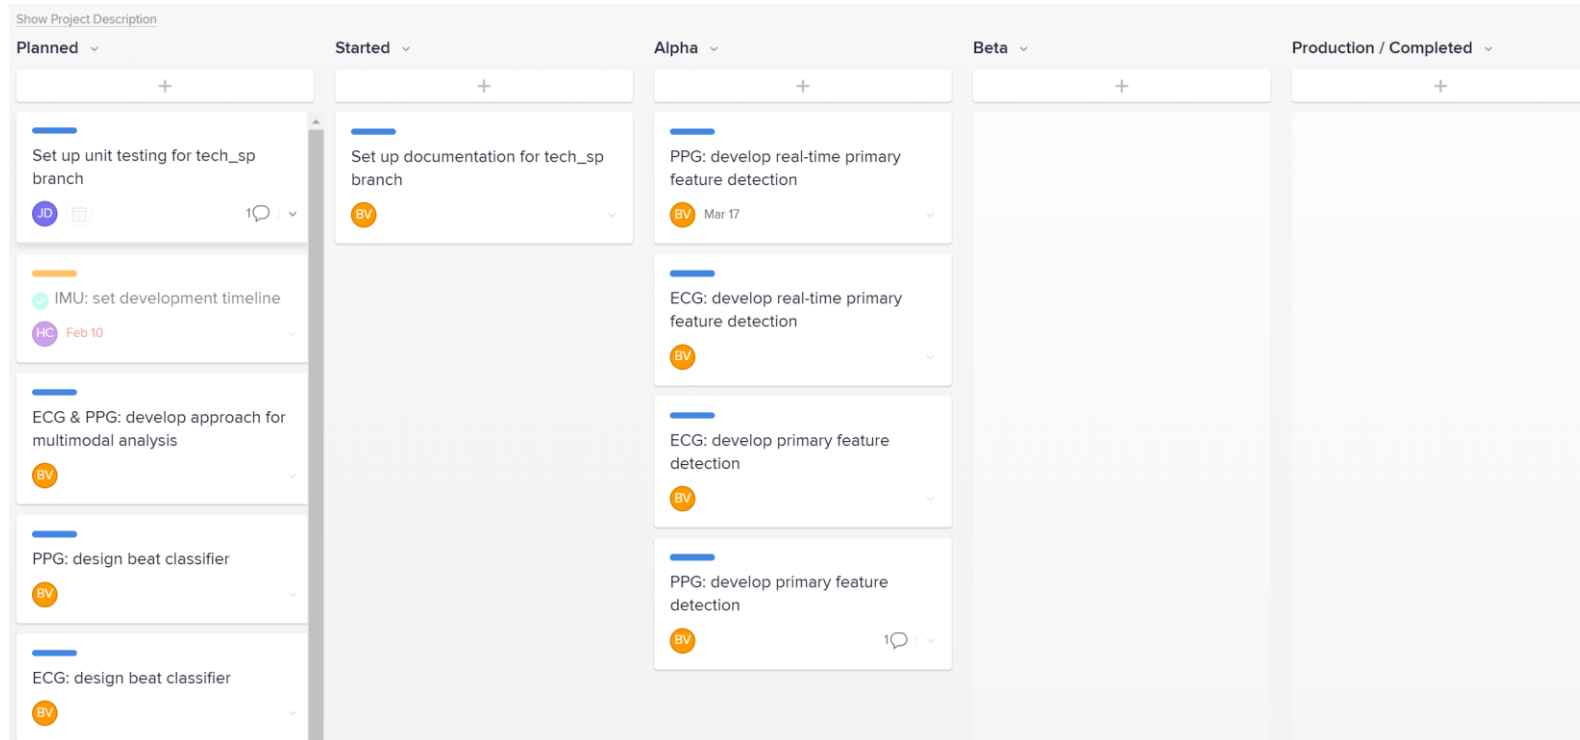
Show Project Description

Planned

+

Set up unit testing for tech_sp branch

JD 1

IMU: set development timeline

HC Feb 10

ECG & PPG: develop approach for multimodal analysis

BV

PPG: design beat classifier

BV

ECG: design beat classifier

BV

Started

+

Set up documentation for tech_sp branch

BV

Alpha

+

PPG: develop real-time primary feature detection

BV Mar 17

ECG: develop real-time primary feature detection

BV

ECG: develop primary feature detection

BV

PPG: develop primary feature detection

BV 1

Beta

+

Production / Completed

+